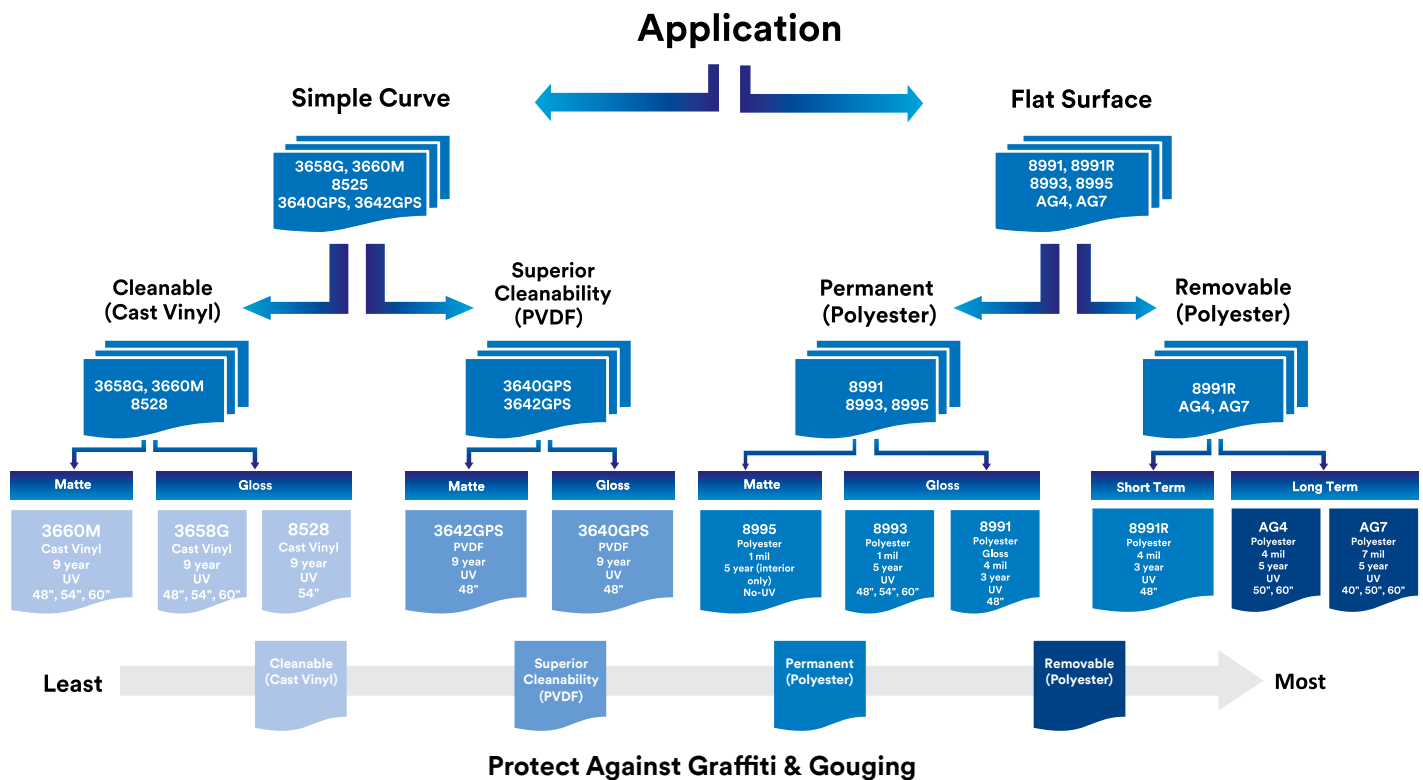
Application

Simple Curve

3658G, 3660M
8525
3640GPS, 3642GPS

Flat Surface

8991, 8991R
8993, 8995
AG4, AG7

Cleanable (Cast Vinyl)

3658G, 3660M
8528

Superior Cleanability (PVDF)

3640GPS
3642GPS

Permanent (Polyester)

8991
8993, 8995

Removable (Polyester)

8991R
AG4, AG7

Matte

Gloss

Matte

Gloss

Matte

Gloss

Short Term

Long Term

3660M
Cast Vinyl
9 year
UV
48", 54", 60"

3658G
Cast Vinyl
9 year
UV
48", 54", 60"

8528
Cast Vinyl
9 year
UV
54"

3642GPS
PVDF
9 year
UV
48"

3640GPS
PVDF
9 year
UV
48"

8995
Polyester
1 mil
5 year (interior only)
No-UV

8993
Polyester
1 mil
5 year
UV
48", 54", 60"

8991
Polyester
Gloss
4 mil
3 year
UV
48"

8991R
Polyester
4 mil
3 year
UV
48"

AG4
Polyester
4 mil
5 year
UV
50", 60"

AG7
Polyester
7 mil
5 year
UV
40", 50", 60"

Least

Cleanable (Cast Vinyl)

Superior Cleanability (PVDF)

Permanent (Polyester)

Removable (Polyester)

Most

Protect Against Graffiti & Gouging